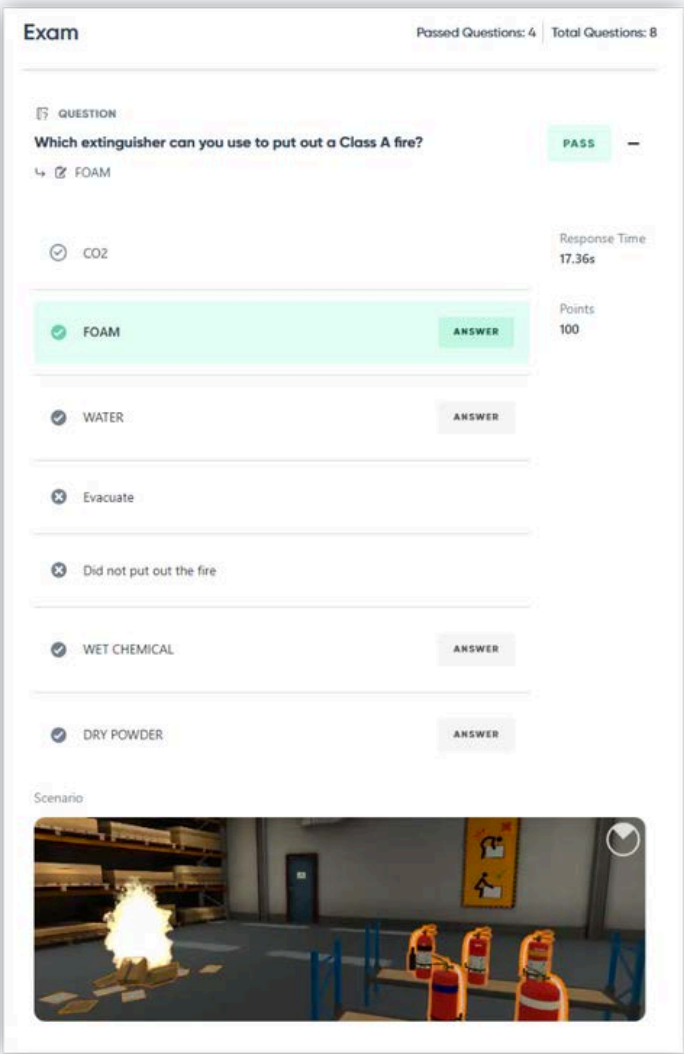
Exam

Passed Questions: 4 | Total Questions: 8

QUESTION

Which extinguisher can you use to put out a Class A fire?

FOAM

PASS

Response Time
17.36s

Points
100

CO2

FOAM ANSWER

WATER ANSWER

Evacuate

Did not put out the fire

WET CHEMICAL ANSWER

DRY POWDER ANSWER

Scenario